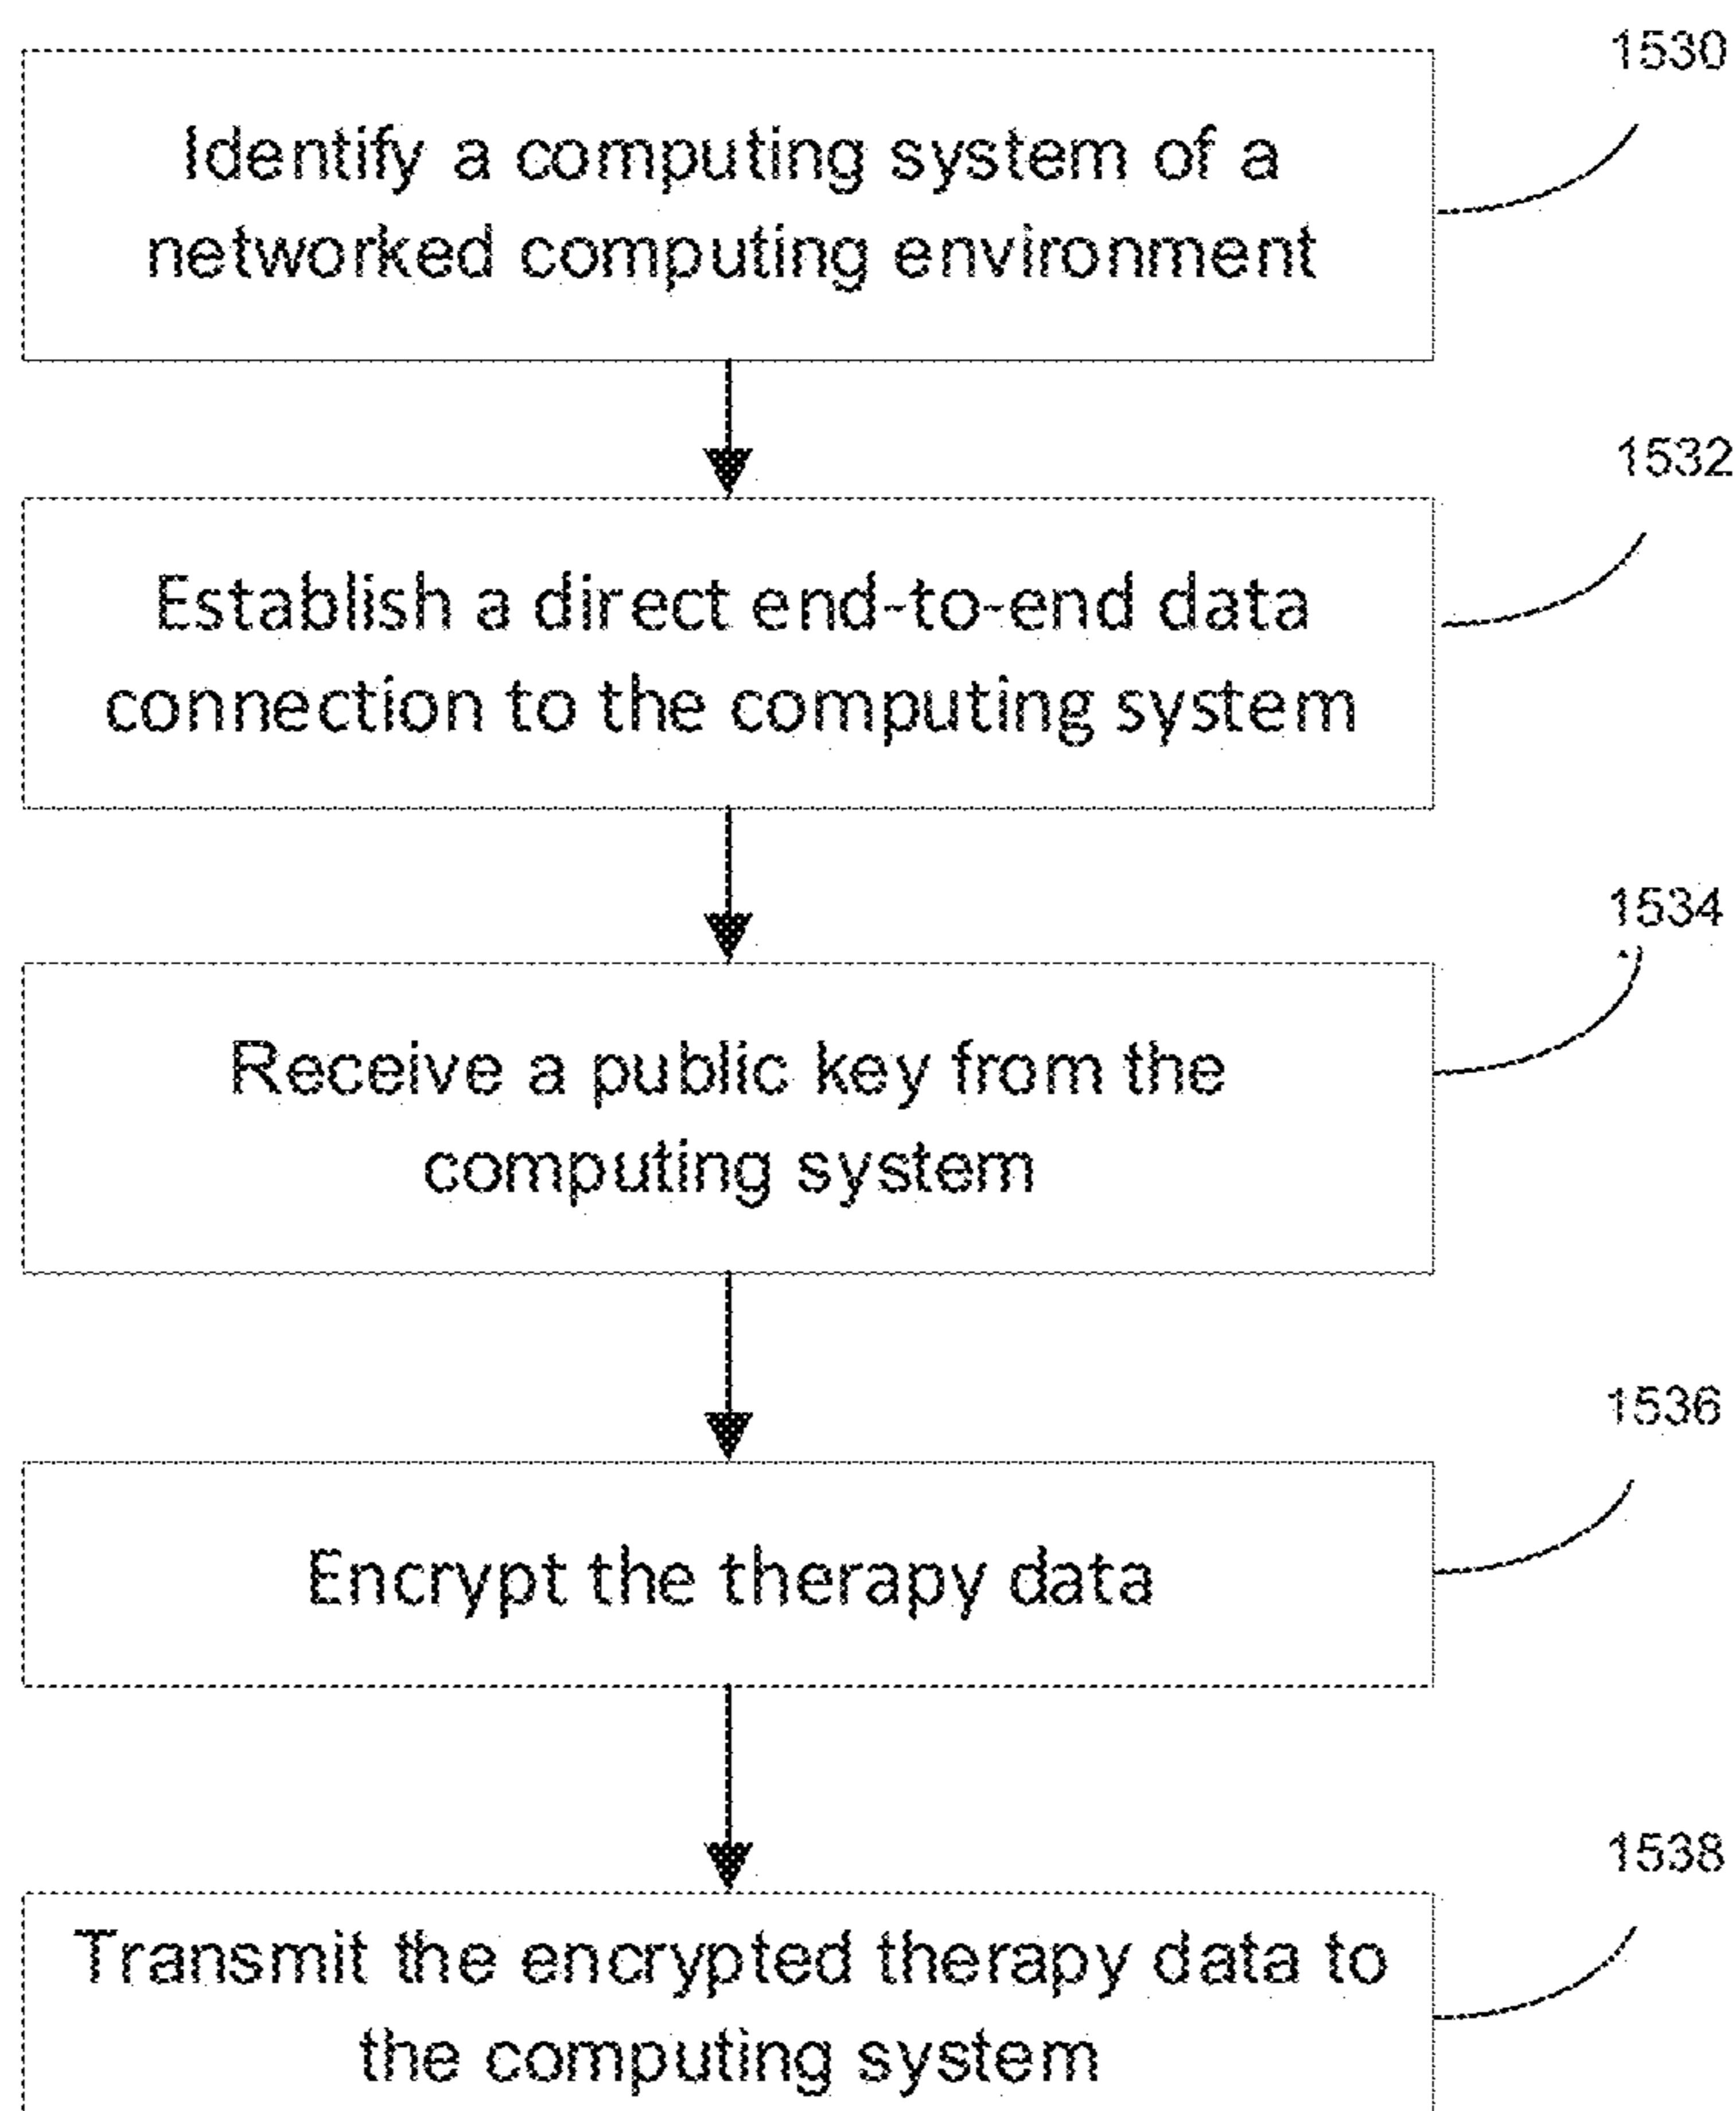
1530

Identify a computing system of a networked computing environment

1532

Establish a direct end-to-end data connection to the computing system

1534

Receive a public key from the computing system

1536

Encrypt the therapy data

1538

Transmit the encrypted therapy data to the computing system